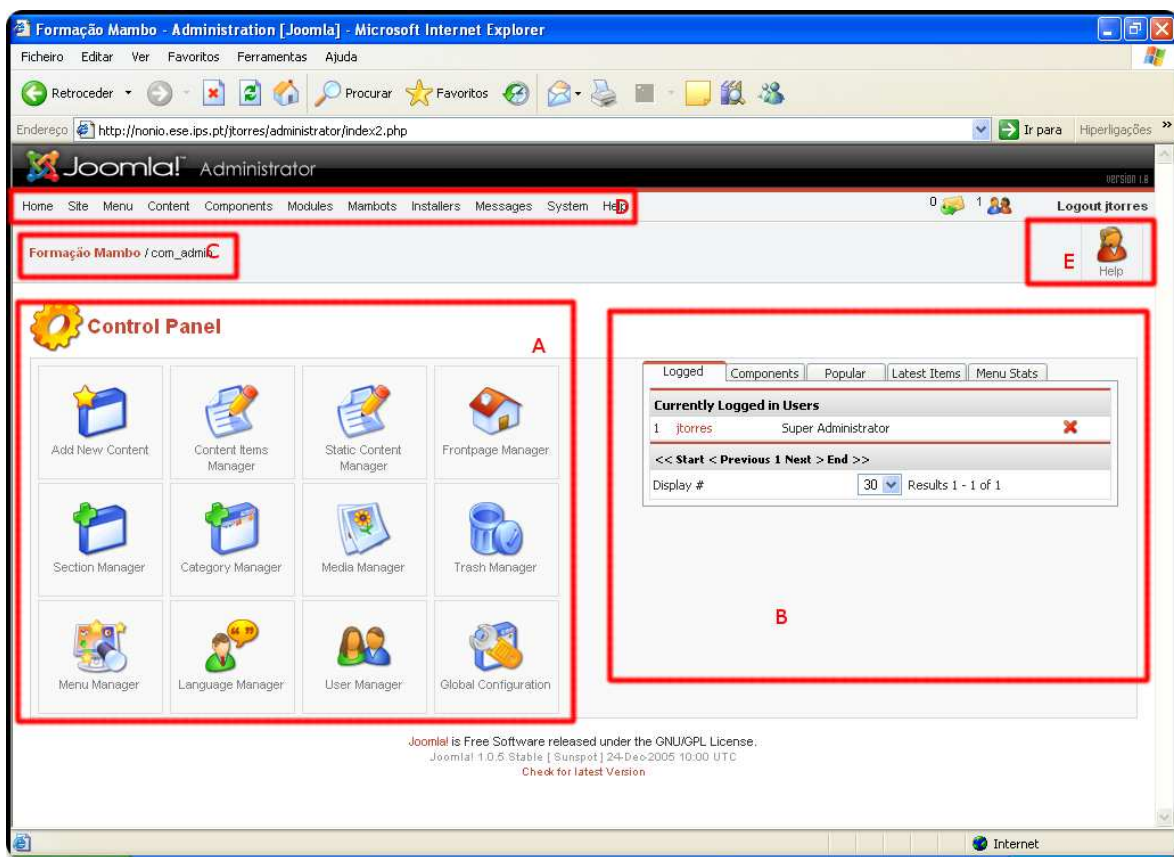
Formação Mambo - Administration [Joomla] - Microsoft Internet Explorer

Ficheiro Editar Ver Favoritos Ferramentas Ajuda

Retroceder Procurar Favoritos

Endereço http://nonio.ese.ips.pt/jtorres/administrator/index2.php Ir para Hiperligações

Joomla! Administrator

version 1.0

Home Site Menu Content Components Modules Mambots Installers Messages System Help D

0 1 Logout jtorres

Formação Mambo / com_admin C

E Help

Control Panel

A

| Add New Content | Content Items Manager | Static Content Manager | Frontpage Manager |
|---|---|---|---|
| Section Manager | Category Manager | Media Manager | Trash Manager |
| Menu Manager | Language Manager | User Manager | Global Configuration |

Logged Components Popular Latest Items Menu Stats

Currently Logged in Users

1 jtorres Super Administrator

<< Start < Previous 1 Next > End >>

Display # 30 Results 1 - 1 of 1

B

Joomla! is Free Software released under the GNU/GPL License.
Joomla! 1.0.5 Stable [ Sunspot ] 24-Dec-2005 10:00 UTC
Check for latest Version

Internet